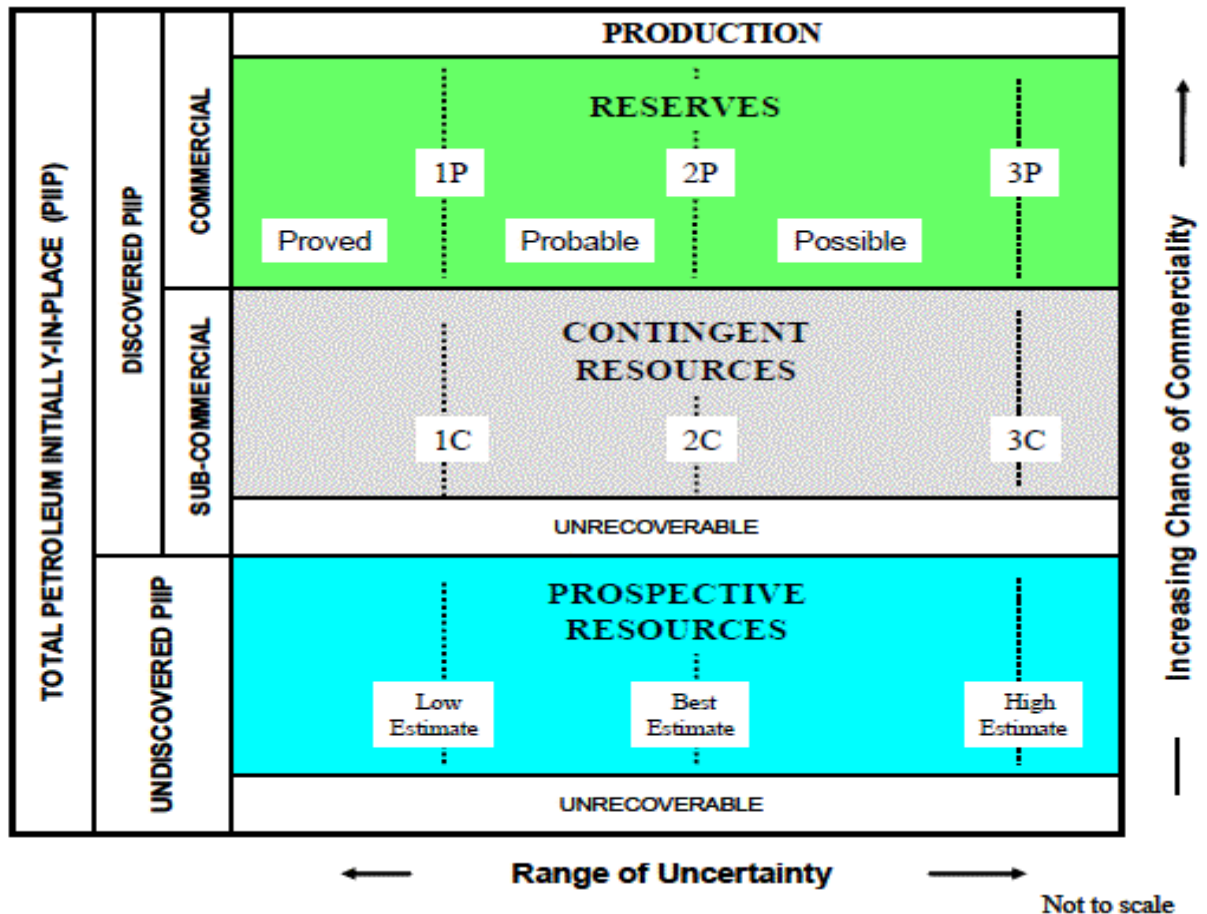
TOTAL PETROLEUM INITIALLY-IN-PLACE (PIIP)

DISCOVERED PIIP

COMMERCIAL

SUB-COMMERCIAL

UNDISCOVERED PIIP

PRODUCTION

RESERVES

1P

2P

3P

Proved

Probable

Possible

CONTINGENT RESOURCES

1C

2C

3C

UNRECOVERABLE

PROSPECTIVE RESOURCES

Low Estimate

Best Estimate

High Estimate

UNRECOVERABLE

Increasing Chance of Commerciality

Range of Uncertainty

Not to scale